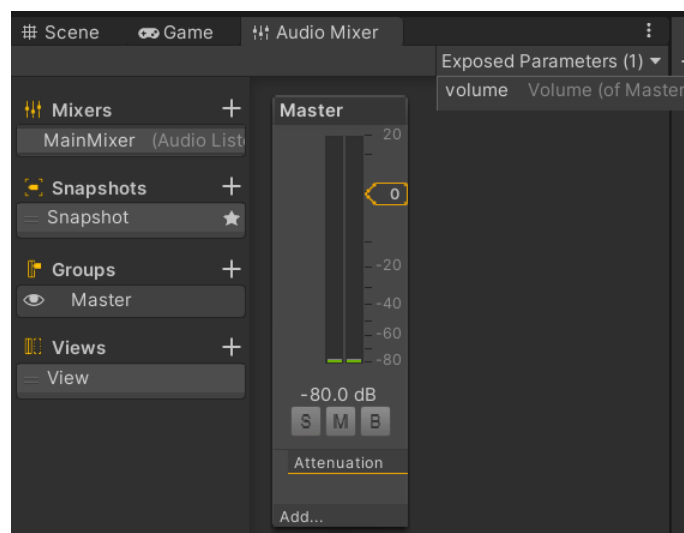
# Scene Game Audio Mixer

Exposed Parameters (1)

volume Volume (of Master

Mixers +

MainMixer (Audio List

Snapshots +

Snapshot

Groups +

Master

Views +

View

Master

20

0

-20

-40

-60

-80

-80.0 dB

S M B

Attenuation

Add...